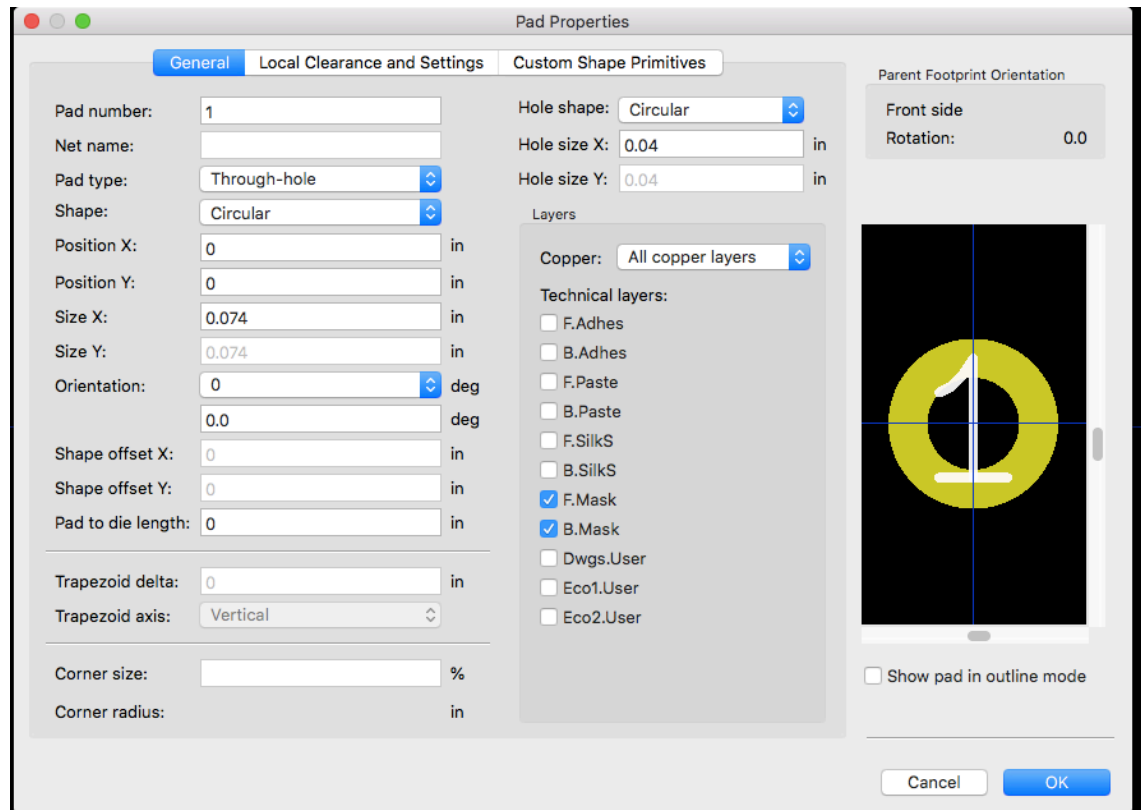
Pad Properties

General | Local Clearance and Settings | Custom Shape Primitives

Pad number: 1
Net name:
Pad type: Through-hole
Shape: Circular
Position X: 0 in
Position Y: 0 in
Size X: 0.074 in
Size Y: 0.074 in
Orientation: 0 deg
0.0 deg
Shape offset X: 0 in
Shape offset Y: 0 in
Pad to die length: 0 in

Trapezoid delta: 0 in
Trapezoid axis: Vertical

Corner size: %
Corner radius: in

Hole shape: Circular
Hole size X: 0.04 in
Hole size Y: 0.04 in

Layers
Copper: All copper layers
Technical layers:
F.Adhes
B.Adhes
F.Paste
B.Paste
F.SilkS
B.SilkS
F.Mask
B.Mask
Dwgs.User
Eco1.User
Eco2.User

Parent Footprint Orientation
Front side
Rotation: 0.0

1

Show pad in outline mode

Cancel OK